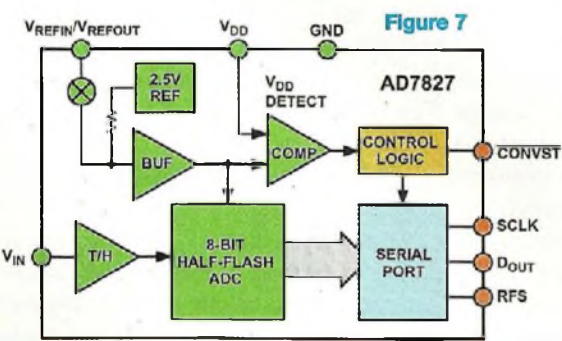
$V_{REFIN}/V_{REFOUT}$

$V_{DD}$

GND

Figure 7

2.5V REF

$V_{DD}$ DETECT

AD7827

BUF

COMP

CONTROL LOGIC

$\overline{CONVST}$

$V_{IN}$

T/H

8-BIT HALF-FLASH ADC

SERIAL PORT

SCLK

$D_{OUT}$

RFS